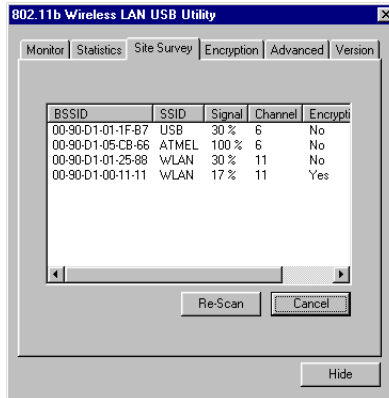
802.11b Wireless LAN USB Utility

Monitor | Statistics | Site Survey | Encryption | Advanced | Version

| BSSID | SSID | Signal | Channel | Encrypti |
|---|---|---|---|---|
| 00-90-D1-01-1F-B7 | USB | 30 % | 6 | No |
| 00-90-D1-05-CB-66 | ATMEL | 100 % | 6 | No |
| 00-90-D1-01-25-88 | WLAN | 30 % | 11 | No |
| 00-90-D1-00-11-11 | WLAN | 17 % | 11 | Yes |

Re-Scan
Cancel

Hide